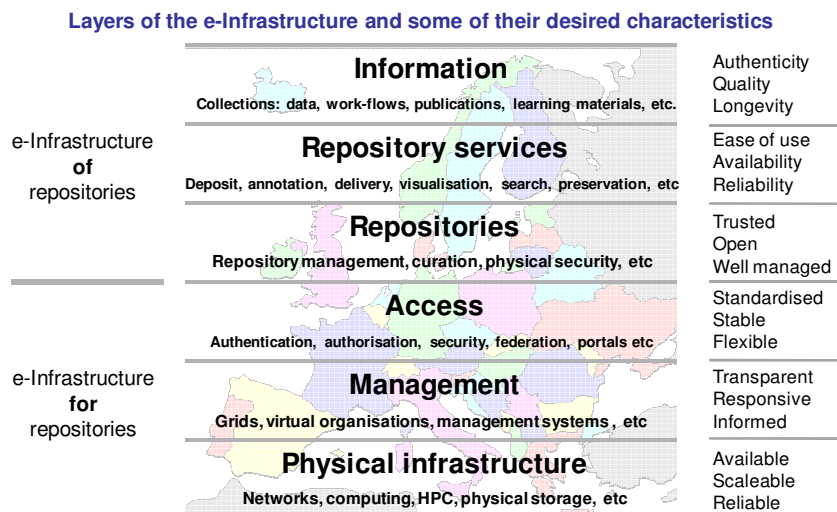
Layers of the e-Infrastructure and some of their desired characteristics

e-Infrastructure
of
repositories

Information
Collections: data, work-flows, publications, learning materials, etc.

Authenticity
Quality
Longevity

Repository services
Deposit, annotation, delivery, visualisation, search, preservation, etc

Ease of use
Availability
Reliability

Repositories
Repository management, curation, physical security, etc

Trusted
Open
Well managed

e-Infrastructure
for
repositories

Access
Authentication, authorisation, security, federation, portals etc

Standardised
Stable
Flexible

Management
Grids, virtual organisations, management systems, etc

Transparent
Responsive
Informed

Physical infrastructure
Networks, computing, HPC, physical storage, etc

Available
Scaleable
Reliable